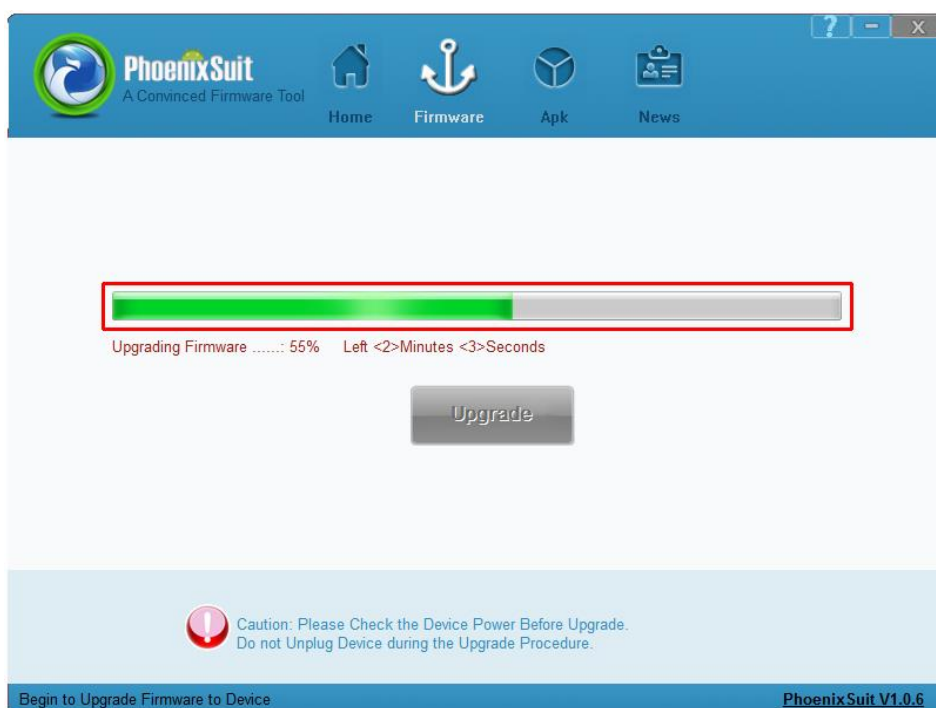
?
-
X

PhoenixSuit
A Convinced Firmware Tool

Home
Firmware
Apk
News

Upgrading Firmware ......: 55%  Left <2>Minutes <3>Seconds

Upgrade

Caution: Please Check the Device Power Before Upgrade.
Do not Unplug Device during the Upgrade Procedure.

Begin to Upgrade Firmware to Device
PhoenixSuit V1.0.6